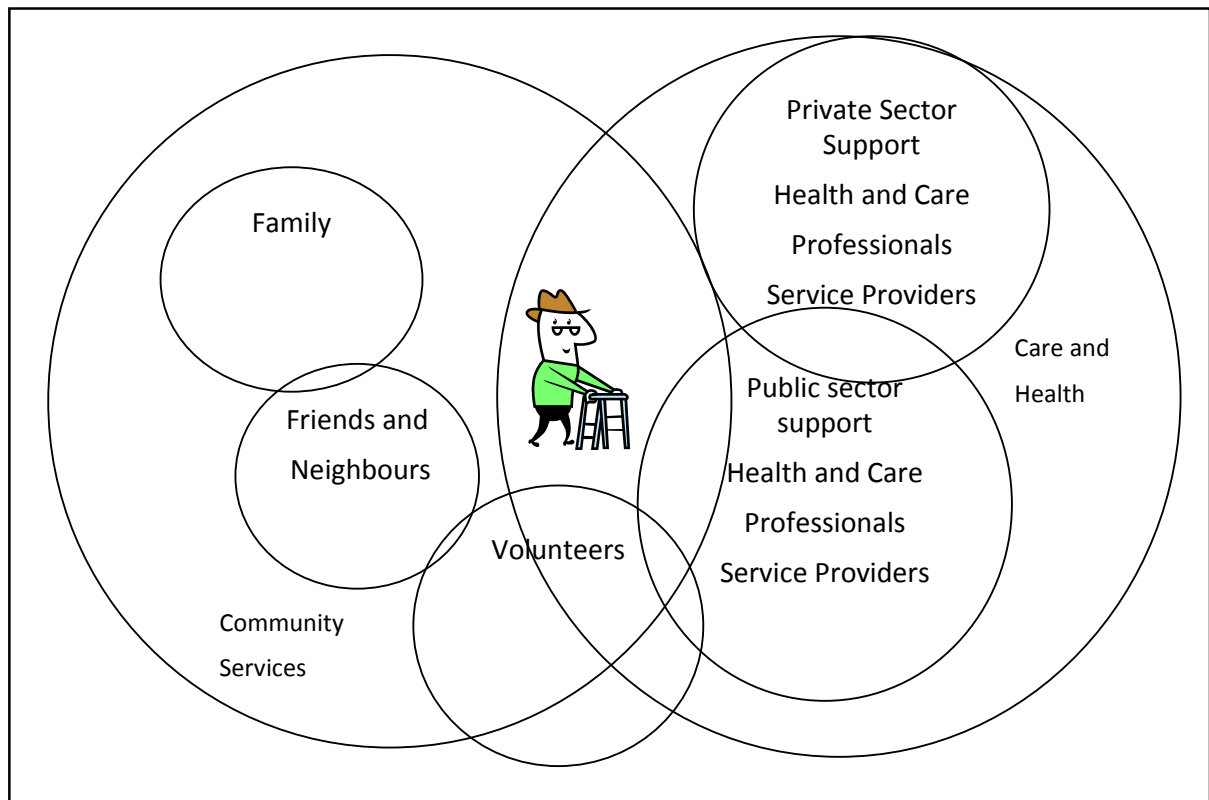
Private Sector Support

Health and Care Professionals

Service Providers

Family

Care and Health

Public sector support

Health and Care Professionals

Service Providers

Friends and Neighbours

Volunteers

Community Services